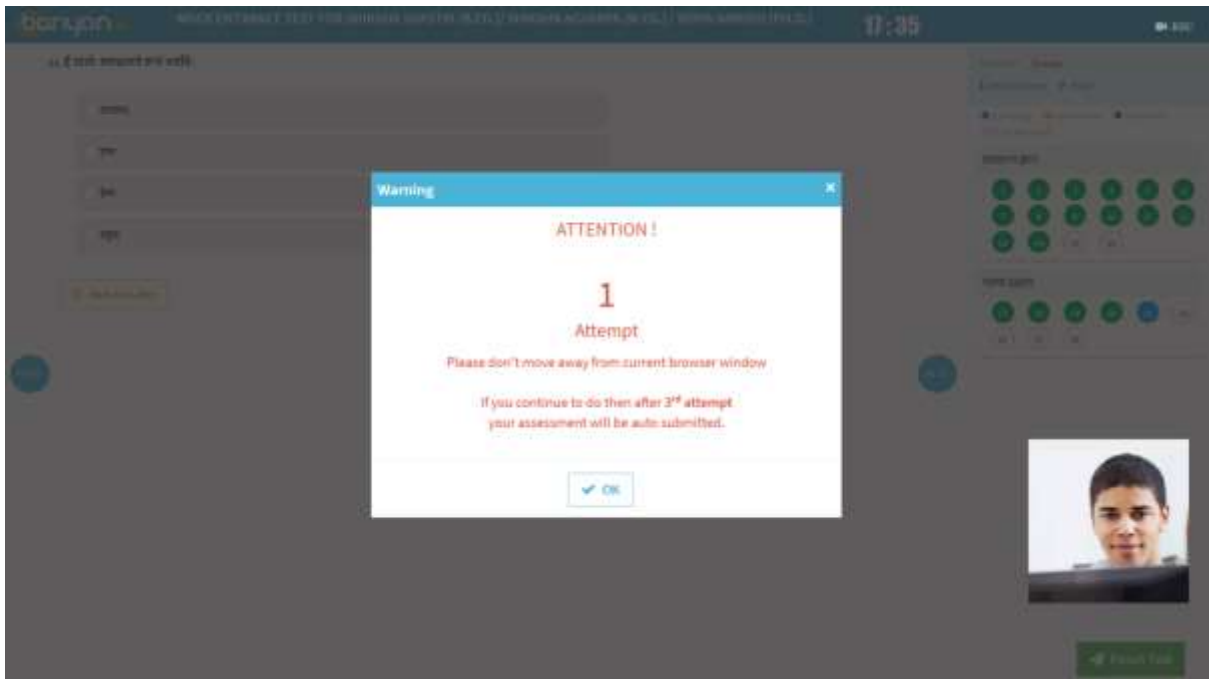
banyan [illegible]

17:35

Warning

×

ATTENTION !

1

Attempt

Please don't move away from current browser window

If you continue to do then after 3$^{rd}$ attempt your assessment will be auto submitted.

✔ OK

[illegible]